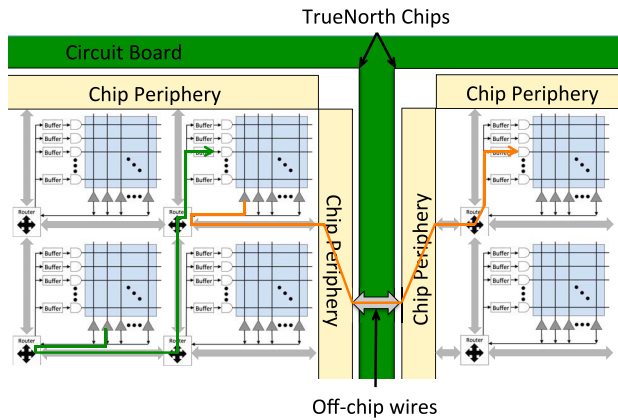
TrueNorth Chips

Circuit Board

Chip Periphery

Chip Periphery

Chip Periphery

Chip Periphery

Buffer
Buffer
Buffer
Buffer

Buffer
Buffer
Buffer
Buffer

Buffer
Buffer
Buffer
Buffer

Buffer
Buffer
Buffer
Buffer

Buffer
Buffer
Buffer
Buffer

Buffer
Buffer
Buffer
Buffer

Router
Router
Router
Router
Router
Router

Off-chip wires